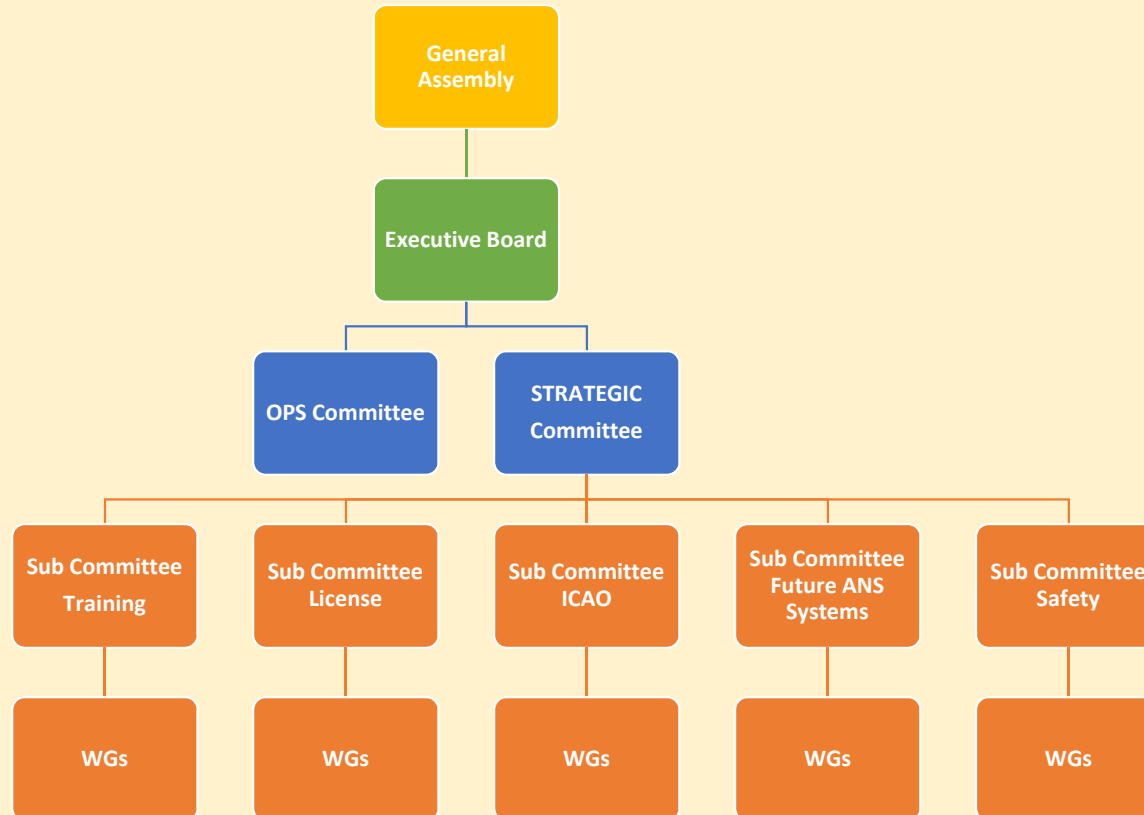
General Assembly

Executive Board

OPS Committee

STRATEGIC Committee

Sub Committee Training

Sub Committee License

Sub Committee ICAO

Sub Committee Future ANS Systems

Sub Committee Safety

WGs

WGs

WGs

WGs

WGs